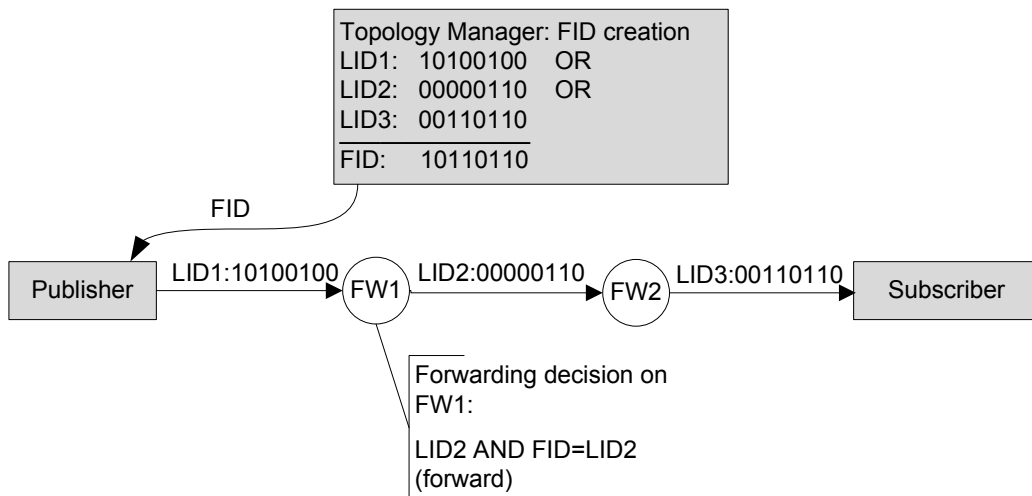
Topology Manager: FID creation
LID1: 10100100 OR
LID2: 00000110 OR
LID3: 00110110
FID: 10110110

FID

Publisher

LID1:10100100

FW1

LID2:00000110

FW2

LID3:00110110

Subscriber

Forwarding decision on FW1:

LID2 AND FID=LID2 (forward)